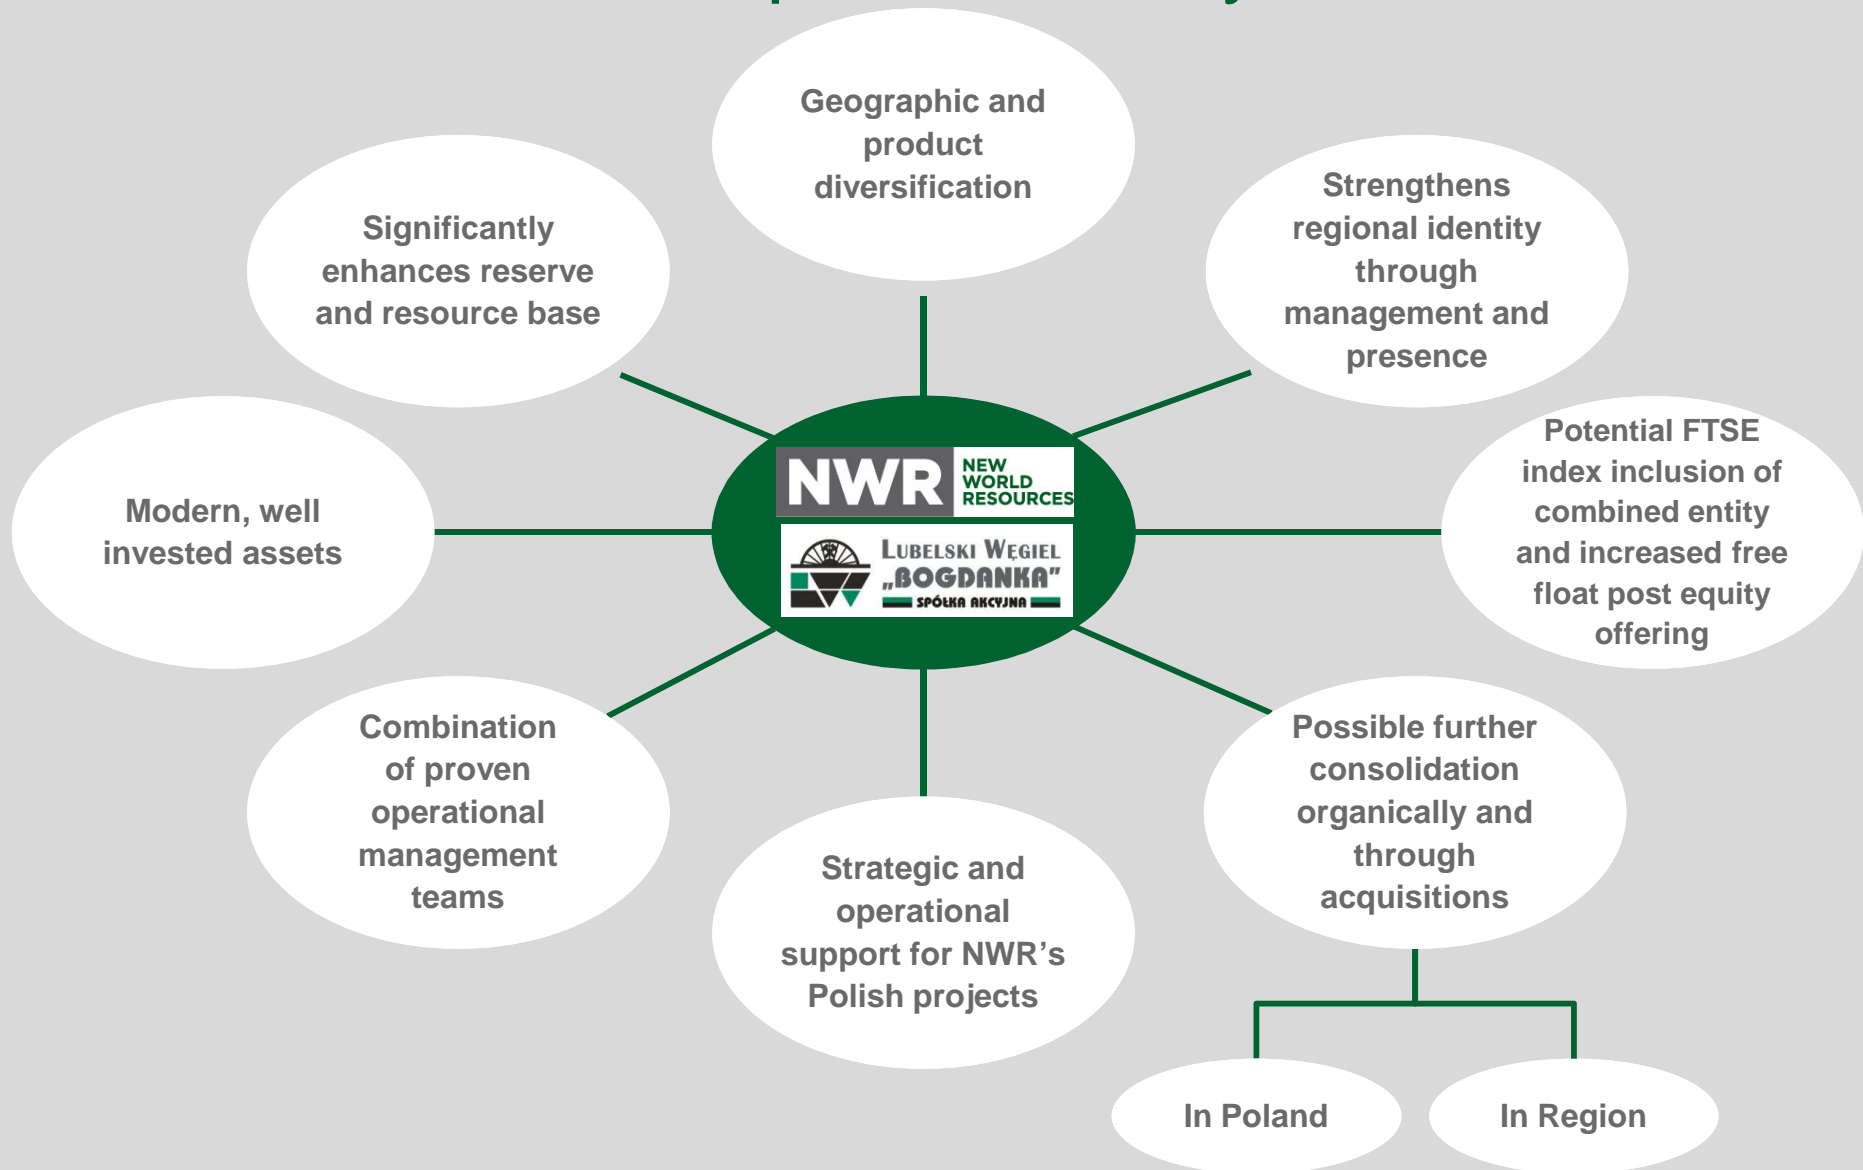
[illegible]

Geographic and product diversification

Significantly enhances reserve and resource base

Strengthens regional identity through management and presence

NWR NEW WORLD RESOURCES

LUBELSKI WĘGIEL „BOGDANKA" SPÓŁKA AKCYJNA

Modern, well invested assets

Potential FTSE index inclusion of combined entity and increased free float post equity offering

Combination of proven operational management teams

Strategic and operational support for NWR's Polish projects

Possible further consolidation organically and through acquisitions

In Poland

In Region